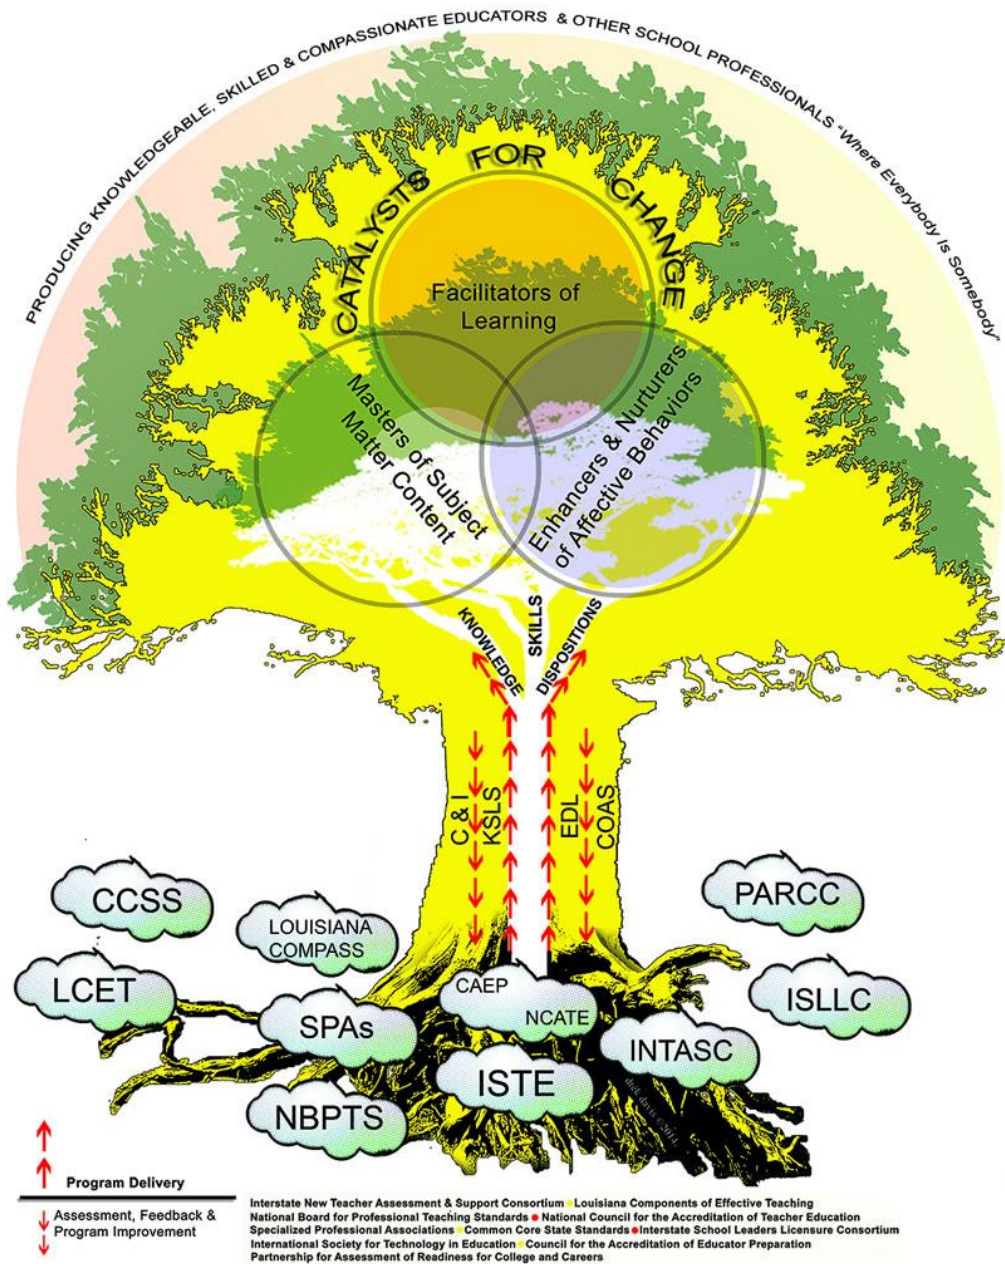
PRODUCING KNOWLEDGEABLE, SKILLED & COMPASSIONATE EDUCATORS & OTHER SCHOOL PROFESSIONALS "Where Everybody Is Somebody"

CATALYSTS FOR CHANGE

Facilitators of Learning

Masters of Subject Matter Content

Enhancers & Nurturers of Affective Behaviors

KNOWLEDGE

SKILLS

DISPOSITIONS

C & I

KSLS

EDL

COAS

CCSS

LOUISIANA COMPASS

PARCC

LCET

CAEP

NCATE

ISLLC

SPAs

INTASC

ISTE

NBPTS

Program Delivery

Assessment, Feedback & Program Improvement

Interstate New Teacher Assessment & Support Consortium • Louisiana Components of Effective Teaching
National Board for Professional Teaching Standards • National Council for the Accreditation of Teacher Education
Specialized Professional Associations • Common Core State Standards • Interstate School Leaders Licensure Consortium
International Society for Technology in Education • Council for the Accreditation of Educator Preparation
Partnership for Assessment of Readiness for College and Careers